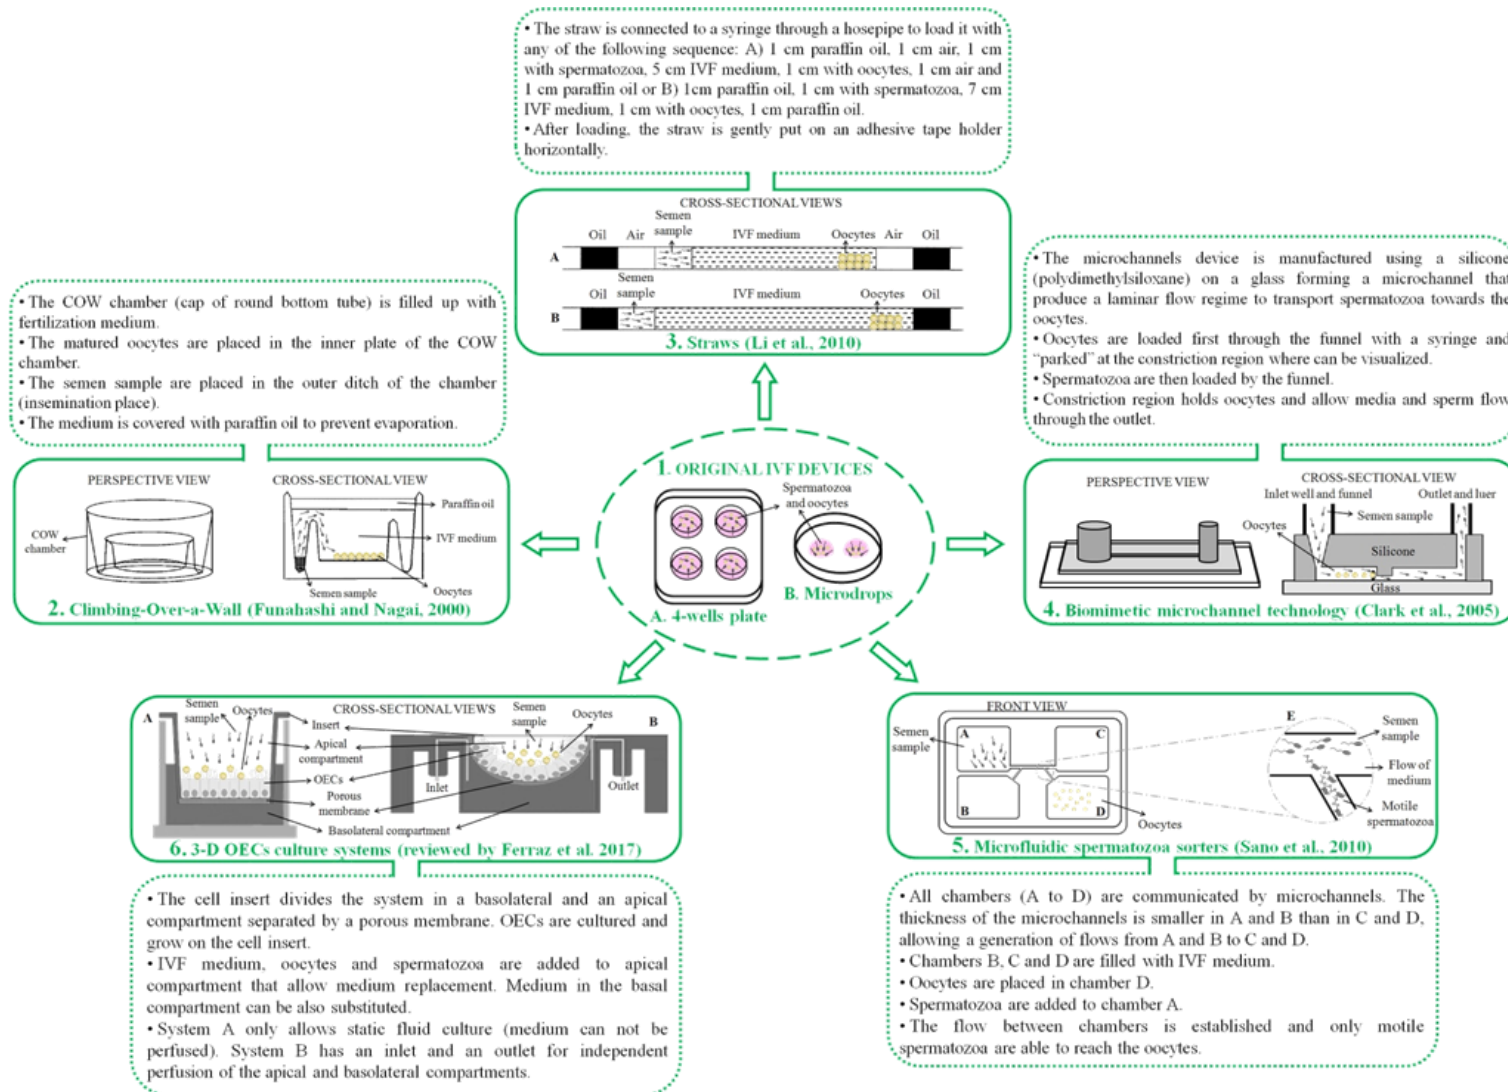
• The straw is connected to a syringe through a hosepipe to load it with any of the following sequence: A) 1 cm paraffin oil, 1 cm air, 1 cm with spermatozoa, 5 cm IVF medium, 1 cm with oocytes, 1 cm air and 1 cm paraffin oil or B) 1cm paraffin oil, 1 cm with spermatozoa, 7 cm IVF medium, 1 cm with oocytes, 1 cm paraffin oil.
• After loading, the straw is gently put on an adhesive tape holder horizontally.

CROSS-SECTIONAL VIEWS
A
Oil Air Semen sample IVF medium Oocytes Air Oil
B
Oil Semen sample IVF medium Oocytes Oil
3. Straws (Li et al., 2010)

• The COW chamber (cap of round bottom tube) is filled up with fertilization medium.
• The matured oocytes are placed in the inner plate of the COW chamber.
• The semen sample are placed in the outer ditch of the chamber (insemination place).
• The medium is covered with paraffin oil to prevent evaporation.

PERSPECTIVE VIEW
COW chamber
CROSS-SECTIONAL VIEW
Paraffin oil
IVF medium
Semen sample
Oocytes
2. Climbing-Over-a-Wall (Funahashi and Nagai, 2000)

1. ORIGINAL IVF DEVICES
Spermatozoa and oocytes
A. 4-wells plate
B. Microdrops

• The microchannels device is manufactured using a silicone (polydimethylsiloxane) on a glass forming a microchannel that produce a laminar flow regime to transport spermatozoa towards the oocytes.
• Oocytes are loaded first through the funnel with a syringe and "parked" at the constriction region where can be visualized.
• Spermatozoa are then loaded by the funnel.
• Constriction region holds oocytes and allow media and sperm flow through the outlet.

PERSPECTIVE VIEW
CROSS-SECTIONAL VIEW
Inlet well and funnel
Outlet and luer
Semen sample
Oocytes
Silicone
Glass
4. Biomimetic microchannel technology (Clark et al., 2005)

A
Semen sample
Oocytes
CROSS-SECTIONAL VIEWS
Insert
Apical compartment
OECs
Porous membrane
Basolateral compartment
Semen sample
Oocytes
B
Inlet
Outlet
6. 3-D OECs culture systems (reviewed by Ferraz et al. 2017)

FRONT VIEW
Semen sample
A
C
B
D
Oocytes
E
Semen sample
Flow of medium
Motile spermatozoa
5. Microfluidic spermatozoa sorters (Sano et al., 2010)

• The cell insert divides the system in a basolateral and an apical compartment separated by a porous membrane. OECs are cultured and grow on the cell insert.
• IVF medium, oocytes and spermatozoa are added to apical compartment that allow medium replacement. Medium in the basal compartment can be also substituted.
• System A only allows static fluid culture (medium can not be perfused). System B has an inlet and an outlet for independent perfusion of the apical and basolateral compartments.

• All chambers (A to D) are communicated by microchannels. The thickness of the microchannels is smaller in A and B than in C and D, allowing a generation of flows from A and B to C and D.
• Chambers B, C and D are filled with IVF medium.
• Oocytes are placed in chamber D.
• Spermatozoa are added to chamber A.
• The flow between chambers is established and only motile spermatozoa are able to reach the oocytes.